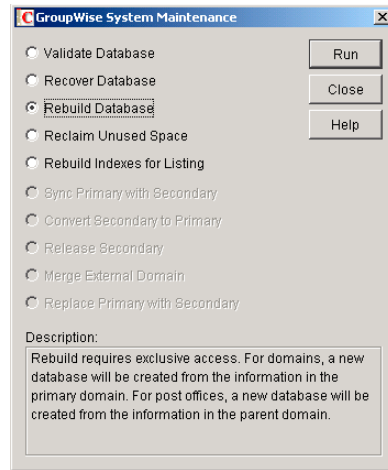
GroupWise System Maintenance

Validate Database

Recover Database

Rebuild Database

Reclaim Unused Space

Rebuild Indexes for Listing

Sync Primary with Secondary

Convert Secondary to Primary

Release Secondary

Merge External Domain

Replace Primary with Secondary

Run

Close

Help

Description:

Rebuild requires exclusive access. For domains, a new database will be created from the information in the primary domain. For post offices, a new database will be created from the information in the parent domain.